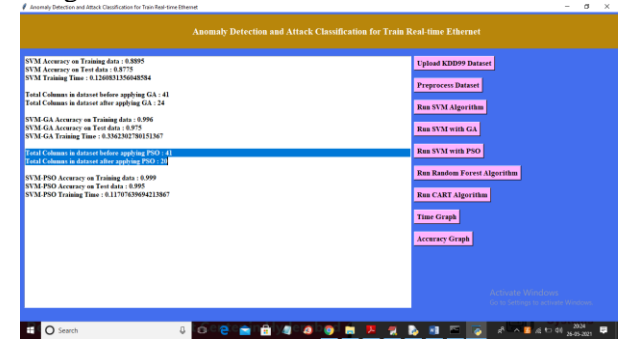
Anomaly Detection and Attack Classification for Train Real-time Ethernet

Anomaly Detection and Attack Classification for Train Real-time Ethernet

SVM Accuracy on Training data : 0.8895
SVM Accuracy on Test data : 0.8775
SVM Training Time : 0.1260831356048584

Total Columns in dataset before applying GA : 41
Total Columns in dataset after applying GA : 24

SVM-GA Accuracy on Training data : 0.996
SVM-GA Accuracy on Test data : 0.975
SVM-GA Training Time : 0.3362302780151367

Total Columns in dataset before applying PSO : 41
Total Columns in dataset after applying PSO : 20

SVM-PSO Accuracy on Training data : 0.999
SVM-PSO Accuracy on Test data : 0.995
SVM-PSO Training Time : 0.11707639694213867

Upload KDD99 Dataset

Preprocess Dataset

Run SVM Algorithm

Run SVM with GA

Run SVM with PSO

Run Random Forest Algorithm

Run CART Algorithm

Time Graph

Accuracy Graph

Activate Windows
Go to Settings to activate Windows.

Search

20:24
26-03-2021